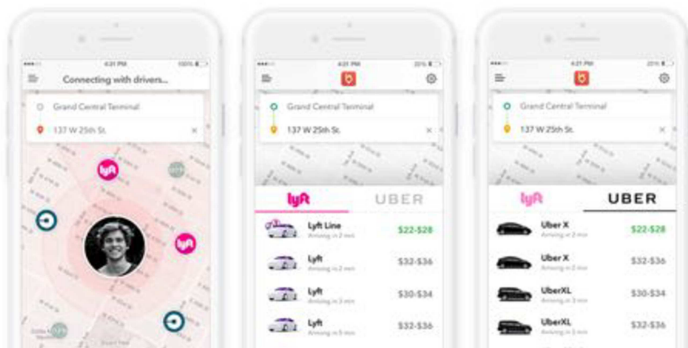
4:21 PM 100%
Connecting with drivers...
Grand Central Terminal
137 W 25th St.
lyft
lyft

4:21 PM 20%
Grand Central Terminal
137 W 25th St.
lyft UBER
Lyft Line
Arriving in 2 min
$22-$28
Lyft
Arriving in 2 min
$32-$36
Lyft
Arriving in 2 min
$30-$34
Lyft
Arriving in 5 min
$32-$36

4:21 PM 20%
Grand Central Terminal
137 W 25th St.
lyft UBER
Uber X
Arriving in 2 min
$22-$28
Uber X
Arriving in 2 min
$32-$36
UberXL
Arriving in 2 min
$30-$34
UberXL
Arriving in 2 min
$32-$36